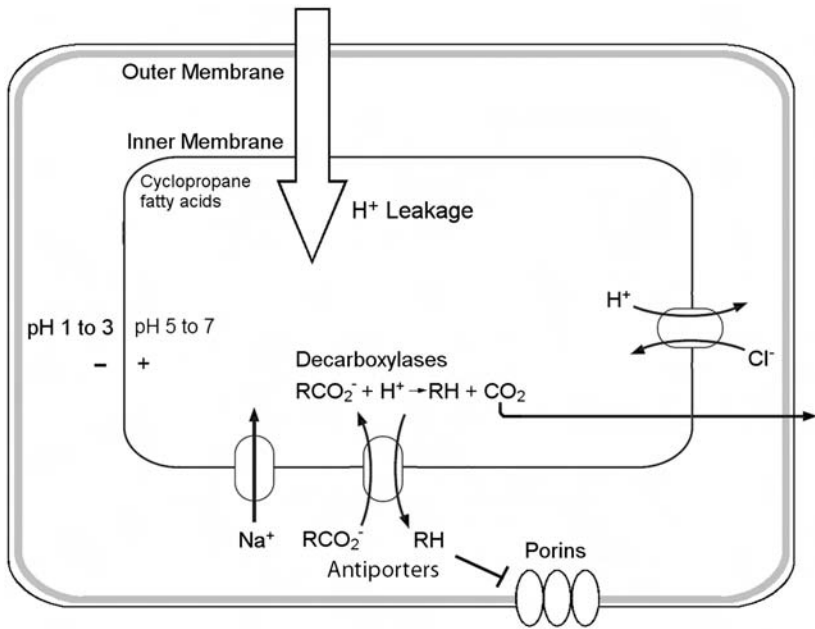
Outer Membrane

Inner Membrane

Cyclopropane fatty acids

$H^+$ Leakage

$H^+$

$Cl^-$

pH 1 to 3

pH 5 to 7

–

+

Decarboxylases

$RCO_2^- + H^+ \rightarrow RH + CO_2$

$Na^+$

$RCO_2^-$

RH

Antiporters

Porins